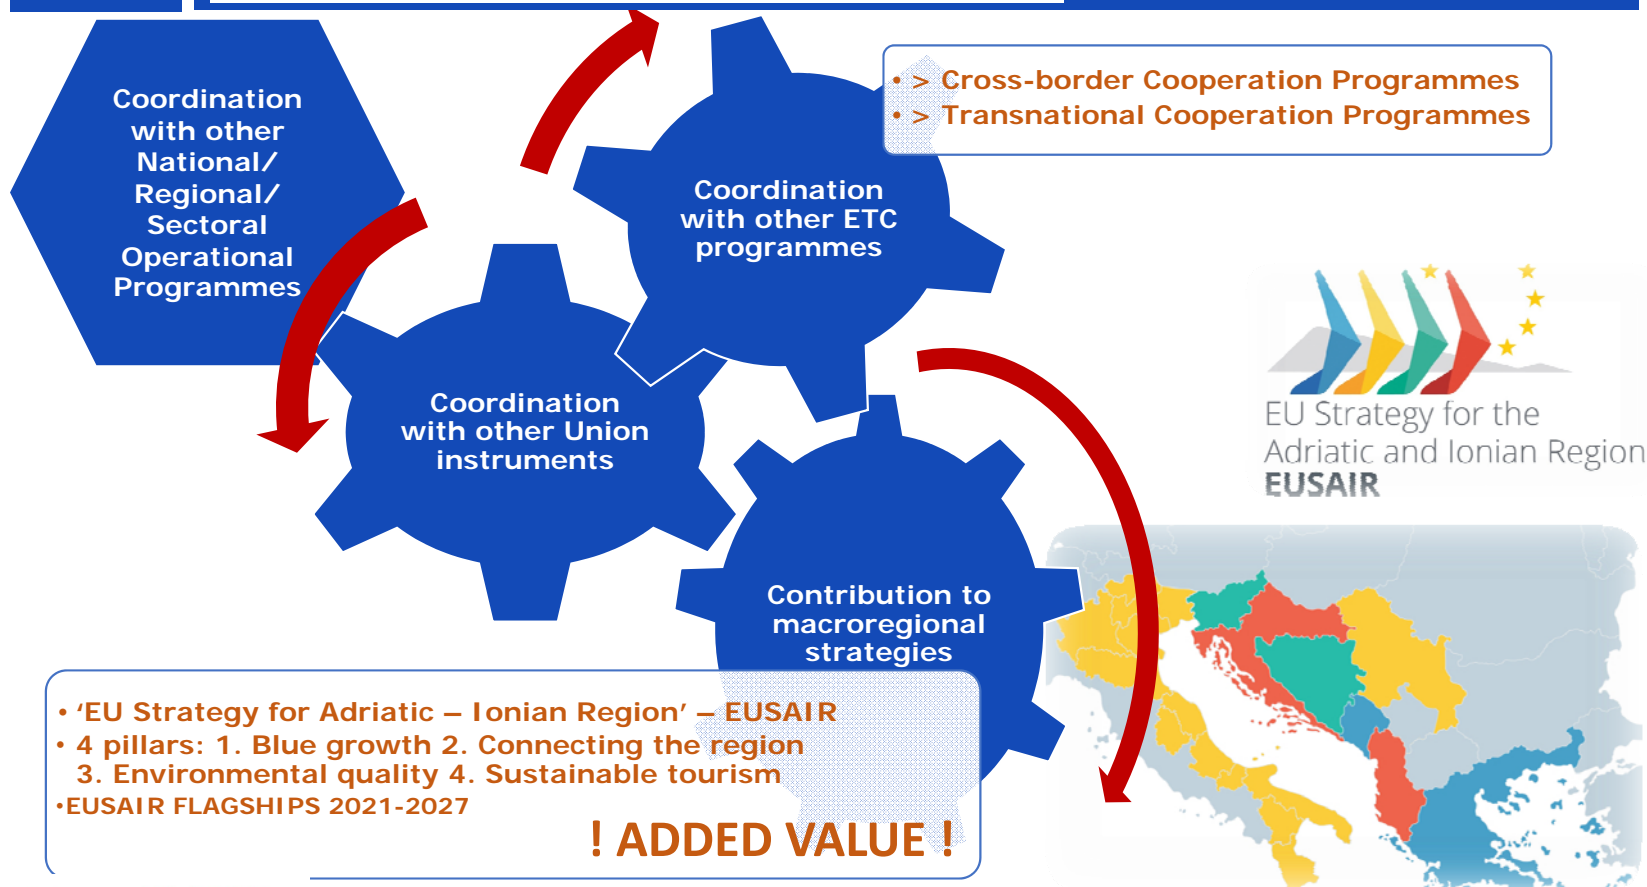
Coordination with other National/ Regional/ Sectoral Operational Programmes

Coordination with other ETC programmes

• > Cross-border Cooperation Programmes
• > Transnational Cooperation Programmes

Coordination with other Union instruments

Contribution to macroregional strategies

EU Strategy for the Adriatic and Ionian Region
EUSAIR

• 'EU Strategy for Adriatic – Ionian Region' – EUSAIR
• 4 pillars: 1. Blue growth 2. Connecting the region 3. Environmental quality 4. Sustainable tourism
•EUSAIR FLAGSHIPS 2021-2027

! ADDED VALUE !